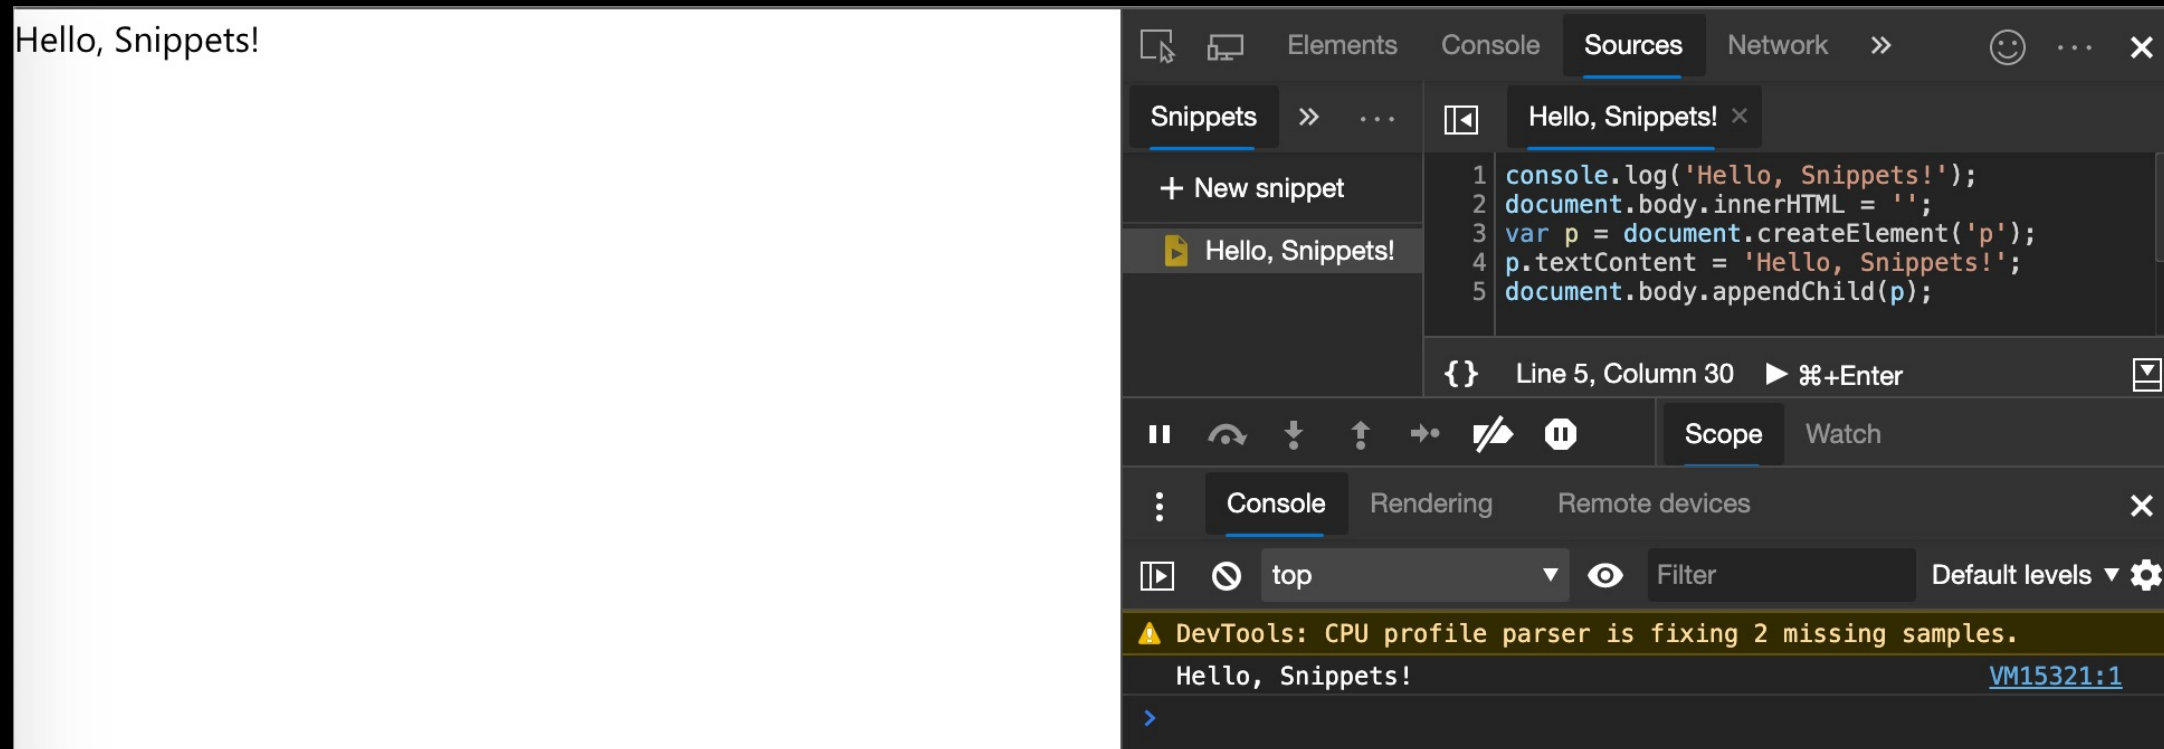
Hello, Snippets!

Elements Console Sources Network »

Snippets » ···

Hello, Snippets! ×

+ New snippet

Hello, Snippets!

1 console.log('Hello, Snippets!');
2 document.body.innerHTML = '';
3 var p = document.createElement('p');
4 p.textContent = 'Hello, Snippets!';
5 document.body.appendChild(p);

{ } Line 5, Column 30 ▶ ⌘+Enter

Scope Watch

Console Rendering Remote devices

top ▼ Filter Default levels ▼

DevTools: CPU profile parser is fixing 2 missing samples.

Hello, Snippets! VM15321:1

>